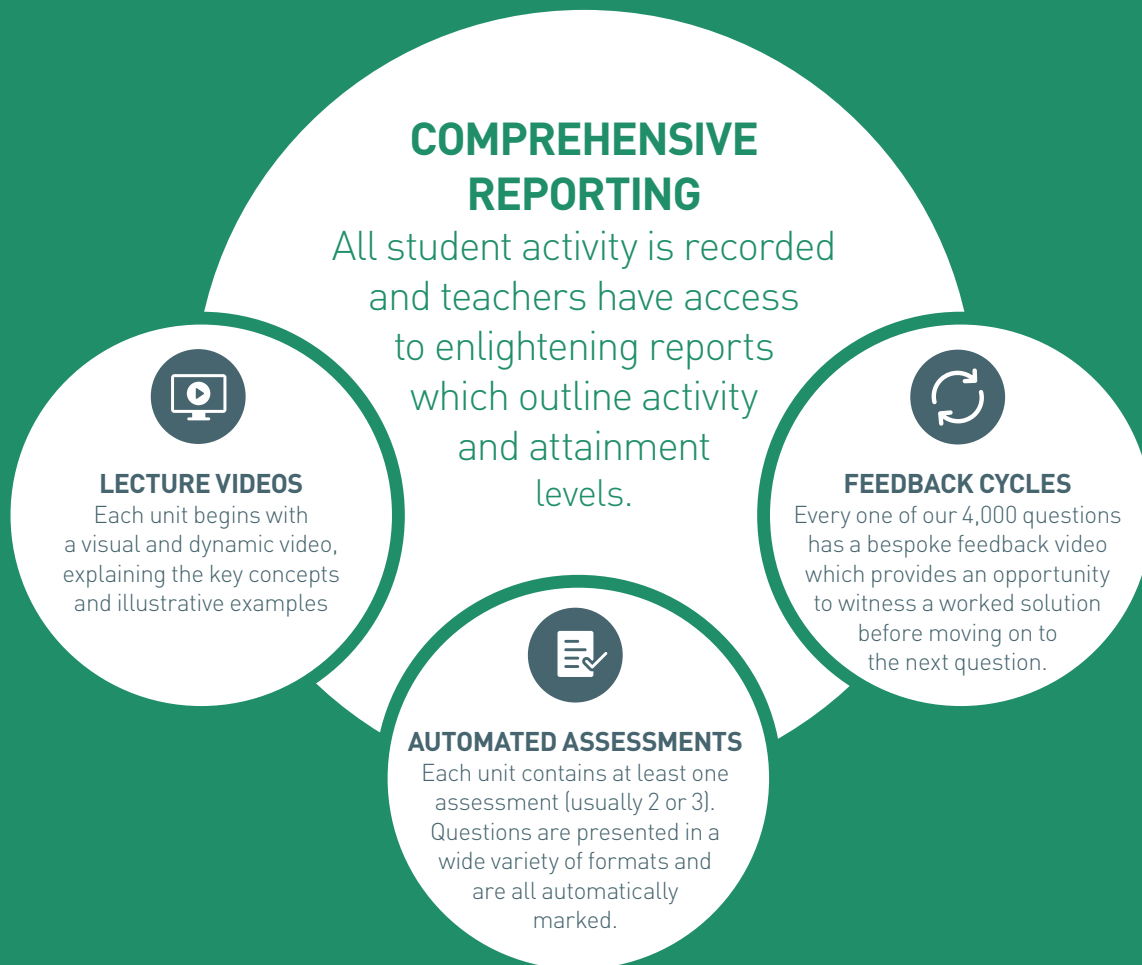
COMPREHENSIVE REPORTING
All student activity is recorded and teachers have access to enlightening reports which outline activity and attainment levels.

LECTURE VIDEOS
Each unit begins with a visual and dynamic video, explaining the key concepts and illustrative examples

FEEDBACK CYCLES
Every one of our 4,000 questions has a bespoke feedback video which provides an opportunity to witness a worked solution before moving on to the next question.

AUTOMATED ASSESSMENTS
Each unit contains at least one assessment (usually 2 or 3). Questions are presented in a wide variety of formats and are all automatically marked.